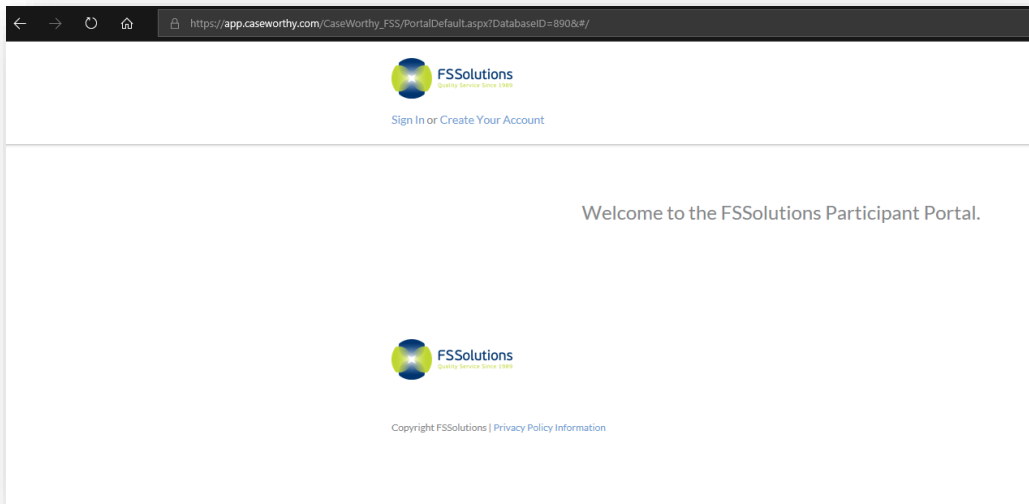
https://app.caseworthy.com/CaseWorthy_FSS/PortalDefault.aspx?DatabaseID=890&#/

FSSolutions
Quality Service Since 1989

Sign In or Create Your Account

Welcome to the FSSolutions Participant Portal.

FSSolutions
Quality Service Since 1989

Copyright FSSolutions | Privacy Policy Information